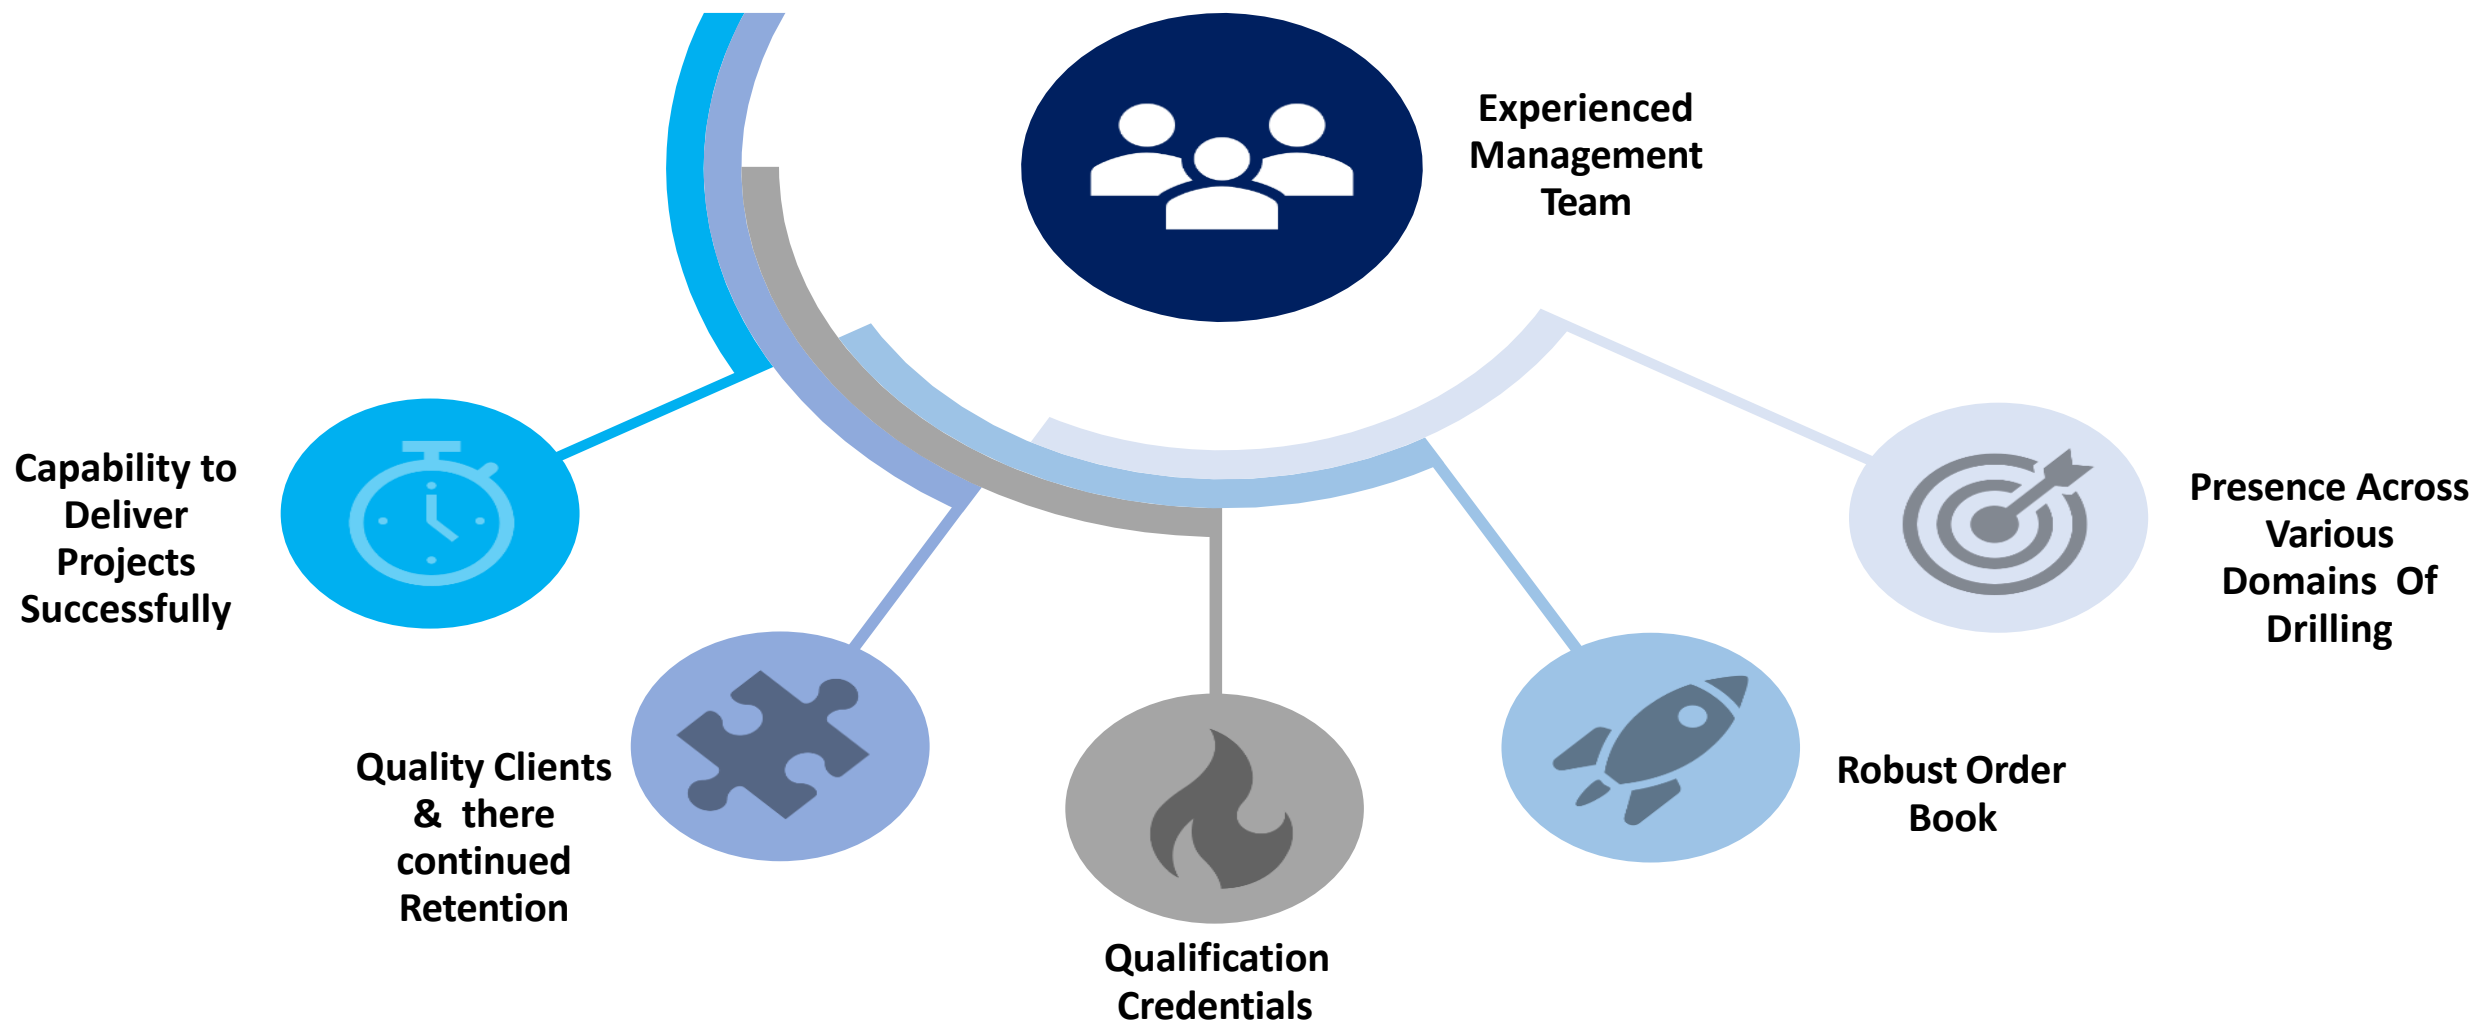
Experienced Management Team

Capability to Deliver Projects Successfully

Presence Across Various Domains Of Drilling

Quality Clients & there continued Retention

Qualification Credentials

Robust Order Book